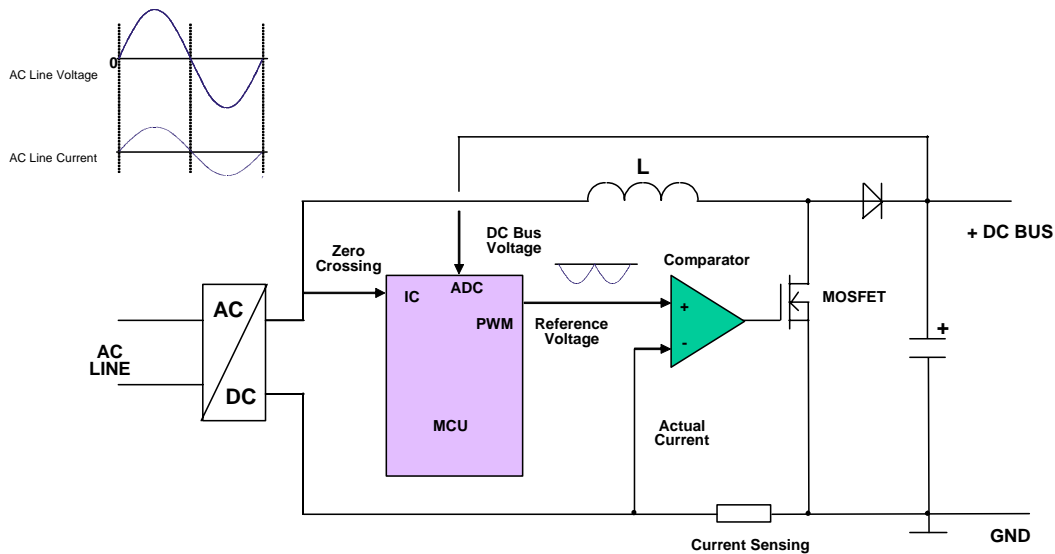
AC Line Voltage

0

AC Line Current

L

DC Bus Voltage

Zero Crossing

ADC

IC

PWM

MCU

Comparator

+

-

Reference Voltage

MOSFET

+ DC BUS

+

AC

DC

AC LINE

Actual Current

Current Sensing

GND